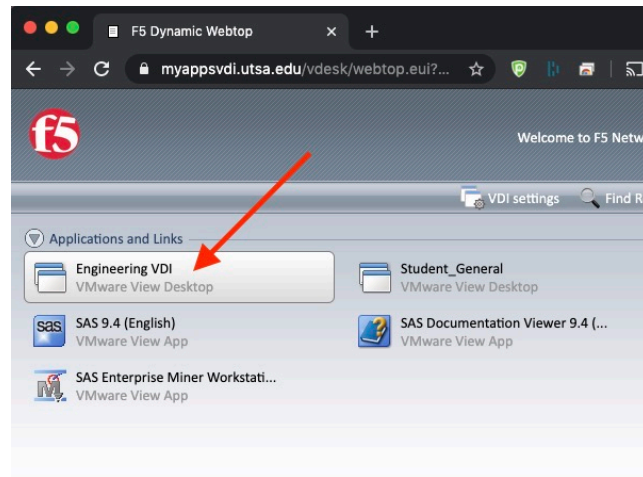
F5 Dynamic Webtop ×

myappsvdi.utsa.edu/vdesk/webtop.eui?...

f5

Welcome to F5 Netw

VDI settings Find R

Applications and Links

Engineering VDI
VMware View Desktop

Student_General
VMware View Desktop

SAS 9.4 (English)
VMware View App

SAS Documentation Viewer 9.4 (...
VMware View App

SAS Enterprise Miner Workstati...
VMware View App